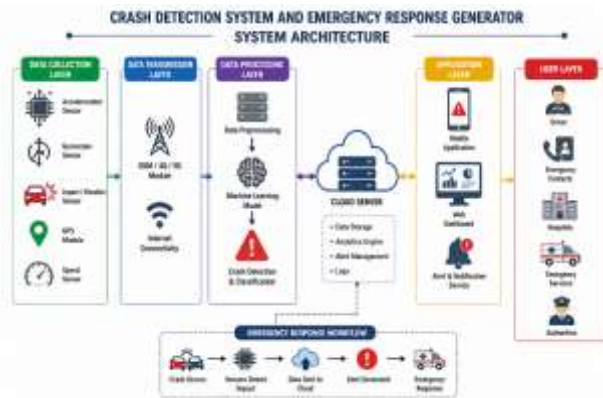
CRASH DETECTION SYSTEM AND EMERGENCY RESPONSE GENERATOR
SYSTEM ARCHITECTURE

DATA COLLECTION LAYER
Accelerometer Sensor
Gyroscope Sensor
Impact / Vibration Sensor
GPS Module
Speed Sensor

DATA TRANSMISSION LAYER
GSM / 4G / 5G Module
Internet Connectivity

DATA PROCESSING LAYER
Data Preprocessing
Machine Learning Model
Crash Detection & Classification

CLOUD SERVER
• Data Storage
• Analytics Engine
• Alert Management
• Logs

APPLICATION LAYER
Mobile Application
Web Dashboard
Alert & Notification Service

USER LAYER
Driver
Emergency Contacts
Hospitals
Emergency Services
Authorities

EMERGENCY RESPONSE WORKFLOW
Crash Occurs
Sensors Detect Impact
Data Sent to Cloud
Alert Generated
Emergency Response